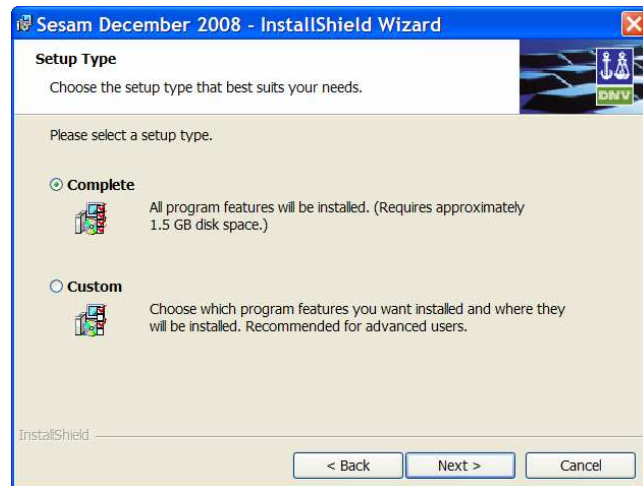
Sesam December 2008 - InstallShield Wizard

Setup Type

Choose the setup type that best suits your needs.

DNV

Please select a setup type.

Complete

All program features will be installed. (Requires approximately 1.5 GB disk space.)

Custom

Choose which program features you want installed and where they will be installed. Recommended for advanced users.

InstallShield

< Back

Next >

Cancel